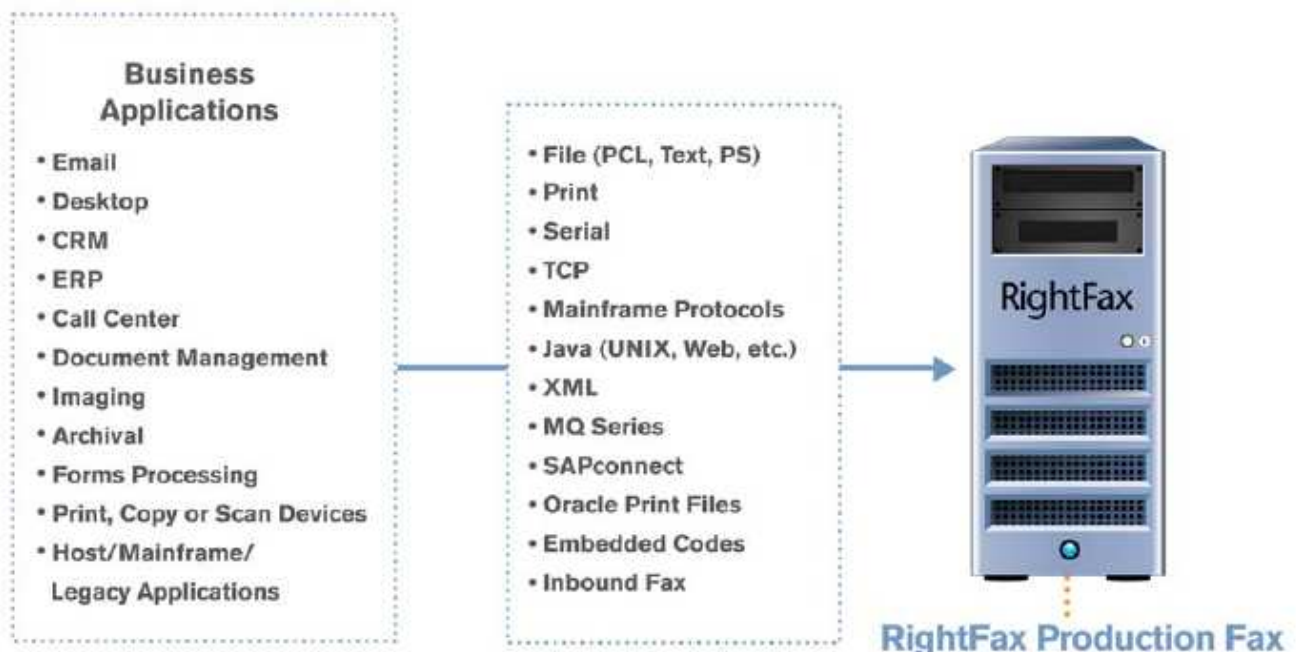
Business Applications

• Email
• Desktop
• CRM
• ERP
• Call Center
• Document Management
• Imaging
• Archival
• Forms Processing
• Print, Copy or Scan Devices
• Host/Mainframe/ Legacy Applications

• File (PCL, Text, PS)
• Print
• Serial
• TCP
• Mainframe Protocols
• Java (UNIX, Web, etc.)
• XML
• MQ Series
• SAPconnect
• Oracle Print Files
• Embedded Codes
• Inbound Fax

RightFax

RightFax Production Fax